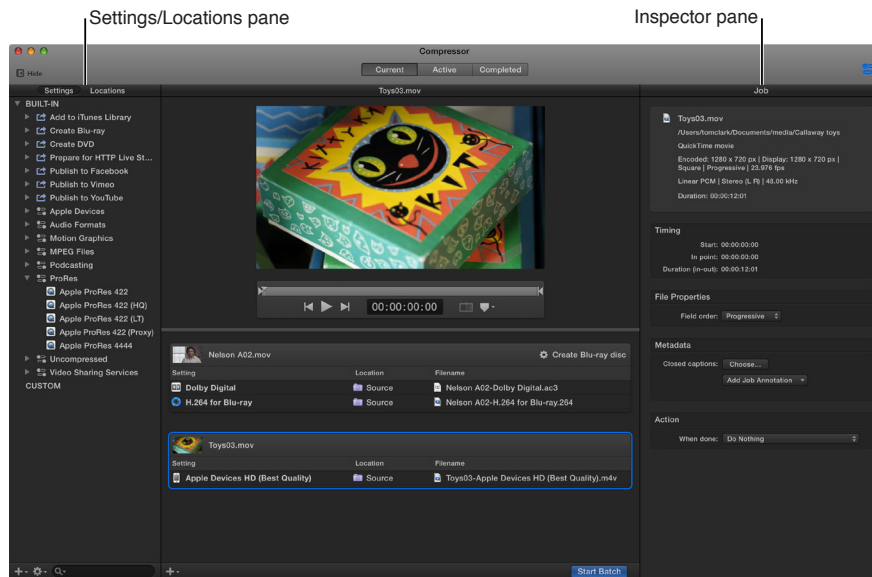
Settings/Locations pane

Inspector pane

Compressor

Hide

Current Active Completed

Settings Locations

Toys03.mov

Job

BUILT-IN
Add to iTunes Library
Create Blu-ray
Create DVD
Prepare for HTTP Live St...
Publish to Facebook
Publish to Vimeo
Publish to YouTube
Apple Devices
Audio Formats
Motion Graphics
MPEG Files
Podcasting
ProRes
Apple ProRes 422
Apple ProRes 422 (HQ)
Apple ProRes 422 (LT)
Apple ProRes 422 (Proxy)
Apple ProRes 4444
Uncompressed
Video Sharing Services
CUSTOM

00:00:00:00

Nelson A02.mov
Create Blu-ray disc

| Setting | Location | Filename |
|---|---|---|
| Dolby Digital | Source | Nelson A02-Dolby Digital.ac3 |
| H.264 for Blu-ray | Source | Nelson A02-H.264 for Blu-ray.264 |

Toys03.mov

| Setting | Location | Filename |
|---|---|---|
| Apple Devices HD (Best Quality) | Source | Toys03-Apple Devices HD (Best Quality).m4v |

Start Batch

Toys03.mov
/Users/tomclark/Documents/media/Callaway toys
QuickTime movie
Encoded: 1280 x 720 px | Display: 1280 x 720 px | Square | Progressive | 23.976 fps
Linear PCM | Stereo (L R) | 48.00 kHz
Duration: 00:00:12:01

Timing
Start: 00:00:00:00
In point: 00:00:00:00
Duration (in-out): 00:00:12:01

File Properties
Field order: Progressive

Metadata
Closed captions: Choose...
Add Job Annotation

Action
When done: Do Nothing